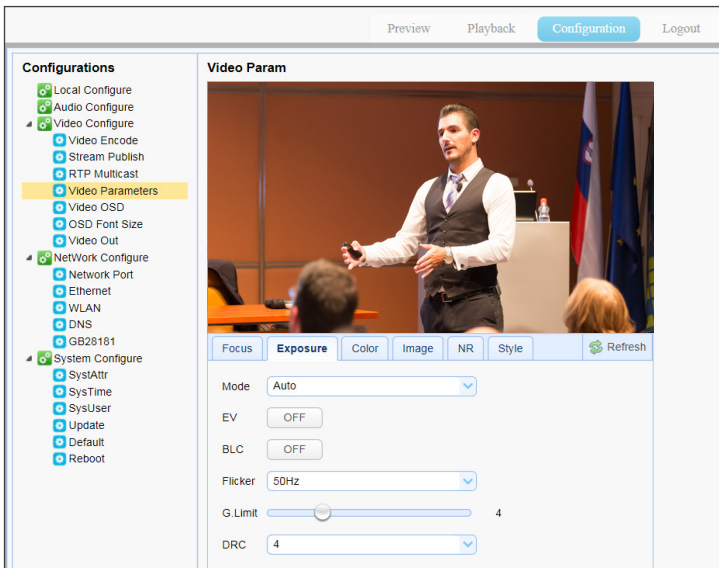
Preview Playback Configuration Logout

Configurations

Local Configure
Audio Configure
Video Configure
Video Encode
Stream Publish
RTP Multicast
Video Parameters
Video OSD
OSD Font Size
Video Out
NetWork Configure
Network Port
Ethernet
WLAN
DNS
GB28181
System Configure
SystAttr
SysTime
SysUser
Update
Default
Reboot

Video Param

Focus Exposure Color Image NR Style Refresh

Mode Auto

EV OFF

BLC OFF

Flicker 50Hz

G.Limit 4

DRC 4